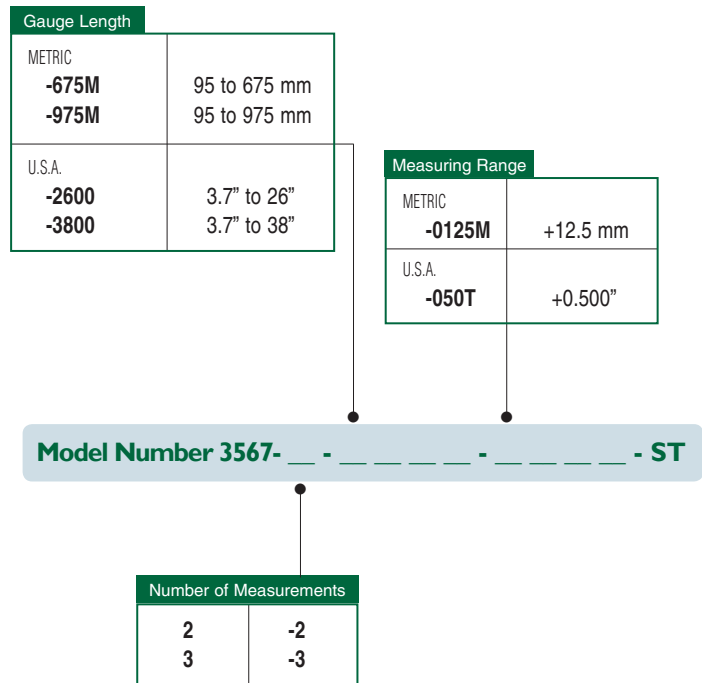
Gauge Length

| METRIC -675M -975M | 95 to 675 mm 95 to 975 mm |
|---|---|
| U.S.A. -2600 -3800 | 3.7" to 26" 3.7" to 38" |

Measuring Range

| METRIC -0125M | +12.5 mm |
|---|---|
| U.S.A. -050T | +0.500" |

Model Number 3567- __ - __ __ __ __ - __ __ __ __ - ST

Number of Measurements

| 2 3 | -2 -3 |
|---|---|